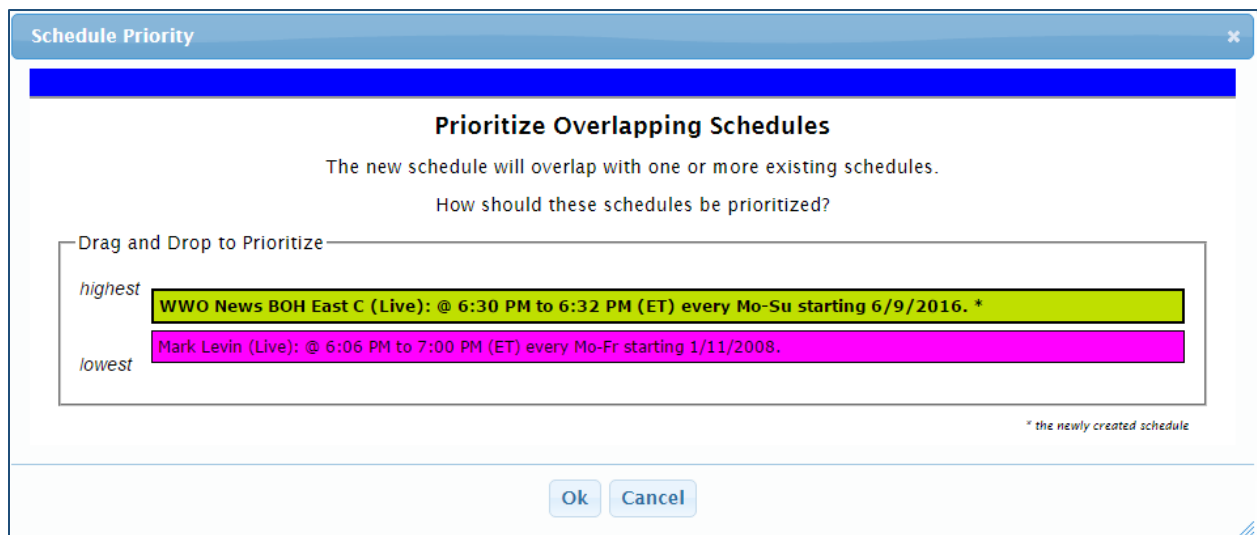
Schedule Priority

×

Prioritize Overlapping Schedules

The new schedule will overlap with one or more existing schedules.

How should these schedules be prioritized?

Drag and Drop to Prioritize

highest

WWO News BOH East C (Live): @ 6:30 PM to 6:32 PM (ET) every Mo-Su starting 6/9/2016. *

Mark Levin (Live): @ 6:06 PM to 7:00 PM (ET) every Mo-Fr starting 1/11/2008.

lowest

* the newly created schedule

Ok

Cancel